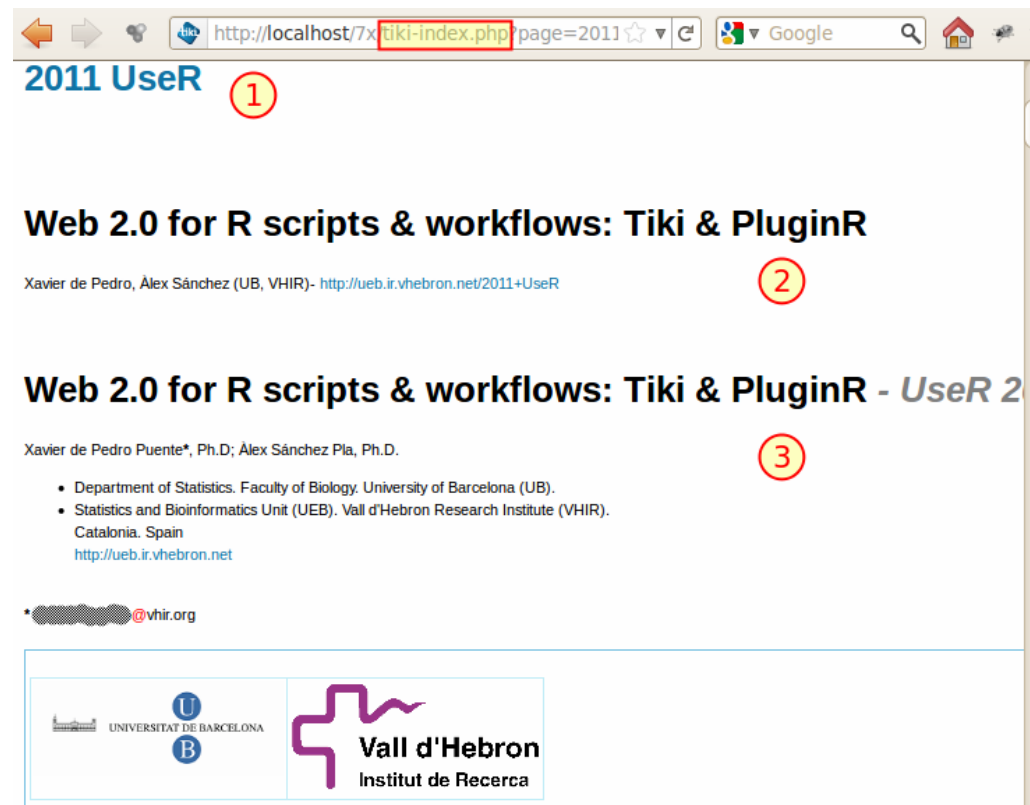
http://localhost/7x/tiki-index.php?page=2011

Google

2011 UseR

①

Web 2.0 for R scripts & workflows: Tiki & PluginR

Xavier de Pedro, Àlex Sánchez (UB, VHIR)- http://ueb.ir.vhebron.net/2011+UseR

②

Web 2.0 for R scripts & workflows: Tiki & PluginR - UseR 2

Xavier de Pedro Puente*, Ph.D; Àlex Sánchez Pla, Ph.D.

③

- Department of Statistics. Faculty of Biology. University of Barcelona (UB).
- Statistics and Bioinformatics Unit (UEB). Vall d'Hebron Research Institute (VHIR). Catalonia. Spain
http://ueb.ir.vhebron.net

*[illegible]@vhir.org

| U UNIVERSITAT DE BARCELONA B | Vall d'Hebron Institut de Recerca |
|---|---|